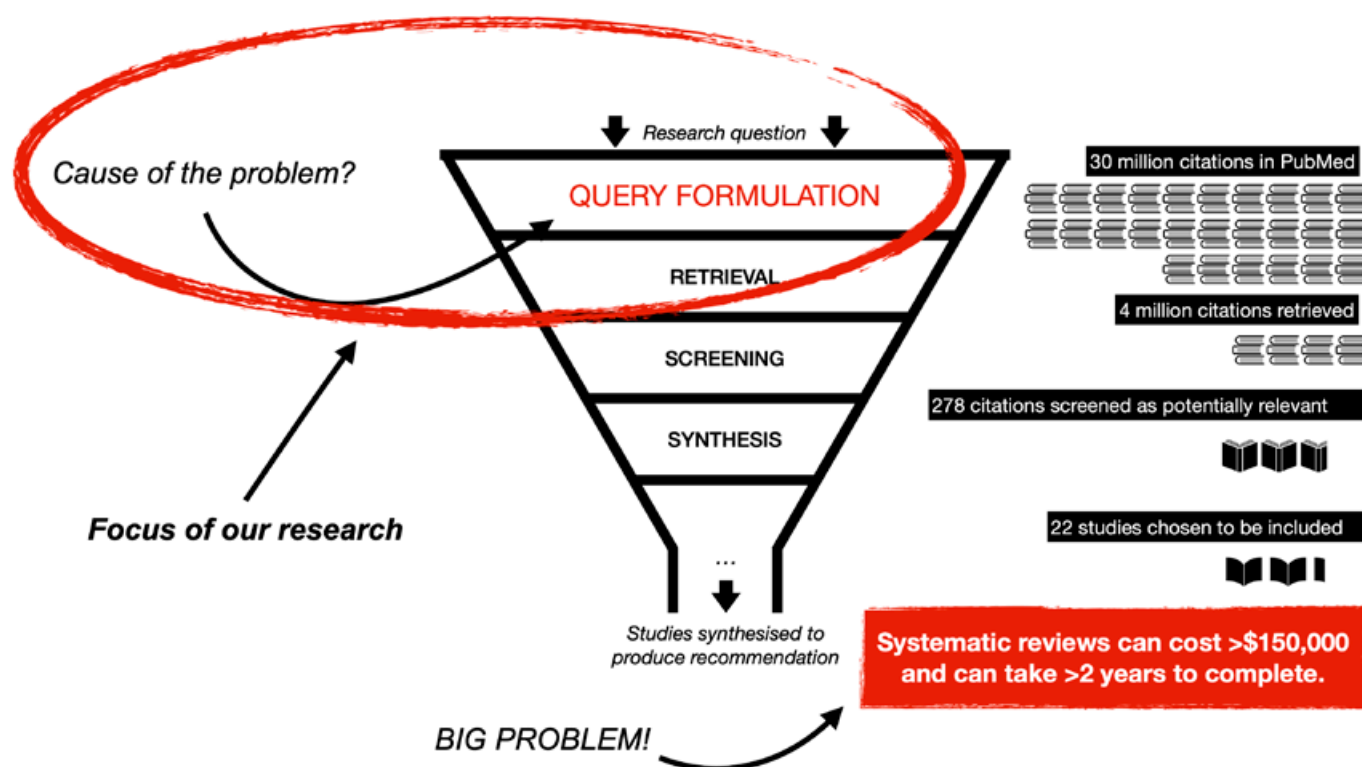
Research question

Cause of the problem?

QUERY FORMULATION

RETRIEVAL

SCREENING

SYNTHESIS

...

Studies synthesised to produce recommendation

Focus of our research

BIG PROBLEM!

30 million citations in PubMed

4 million citations retrieved

278 citations screened as potentially relevant

22 studies chosen to be included

Systematic reviews can cost >$150,000 and can take >2 years to complete.